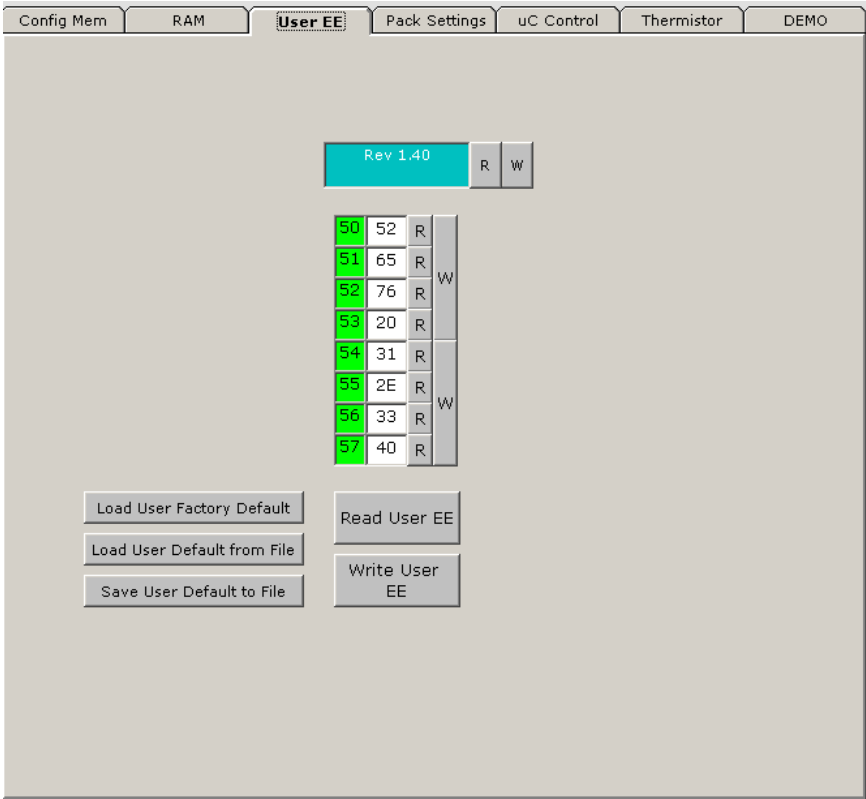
Config Mem | RAM | User EE | Pack Settings | uC Control | Thermistor | DEMO

Rev 1.40 R W

| | | | |
|---|---|---|---|
| 50 | 52 | R | W |
| 51 | 65 | R | |
| 52 | 76 | R | |
| 53 | 20 | R | |
| 54 | 31 | R | W |
| 55 | 2E | R | |
| 56 | 33 | R | |
| 57 | 40 | R | |

Load User Factory Default

Load User Default from File

Save User Default to File

Read User EE

Write User EE